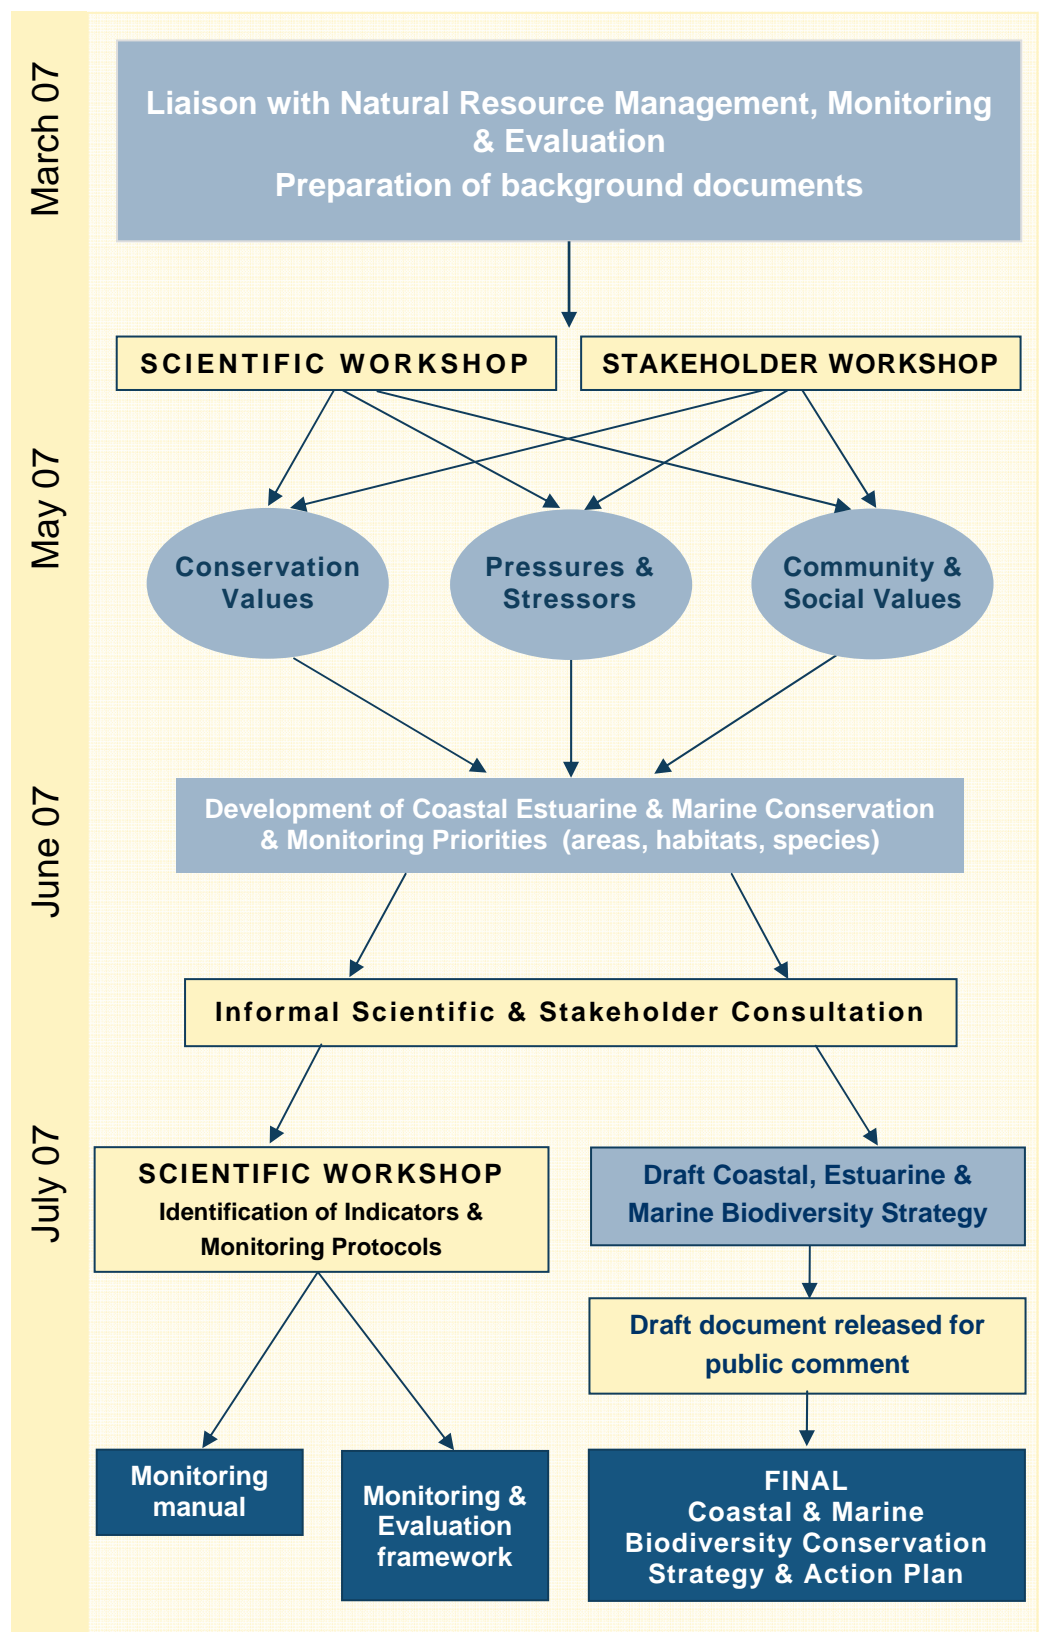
March 07

Liaison with Natural Resource Management, Monitoring & Evaluation
Preparation of background documents

May 07

SCIENTIFIC WORKSHOP

STAKEHOLDER WORKSHOP

Conservation Values

Pressures & Stressors

Community & Social Values

June 07

Development of Coastal Estuarine & Marine Conservation & Monitoring Priorities (areas, habitats, species)

Informal Scientific & Stakeholder Consultation

July 07

SCIENTIFIC WORKSHOP
Identification of Indicators & Monitoring Protocols

Draft Coastal, Estuarine & Marine Biodiversity Strategy

Draft document released for public comment

Monitoring manual

Monitoring & Evaluation framework

FINAL
Coastal & Marine Biodiversity Conservation Strategy & Action Plan